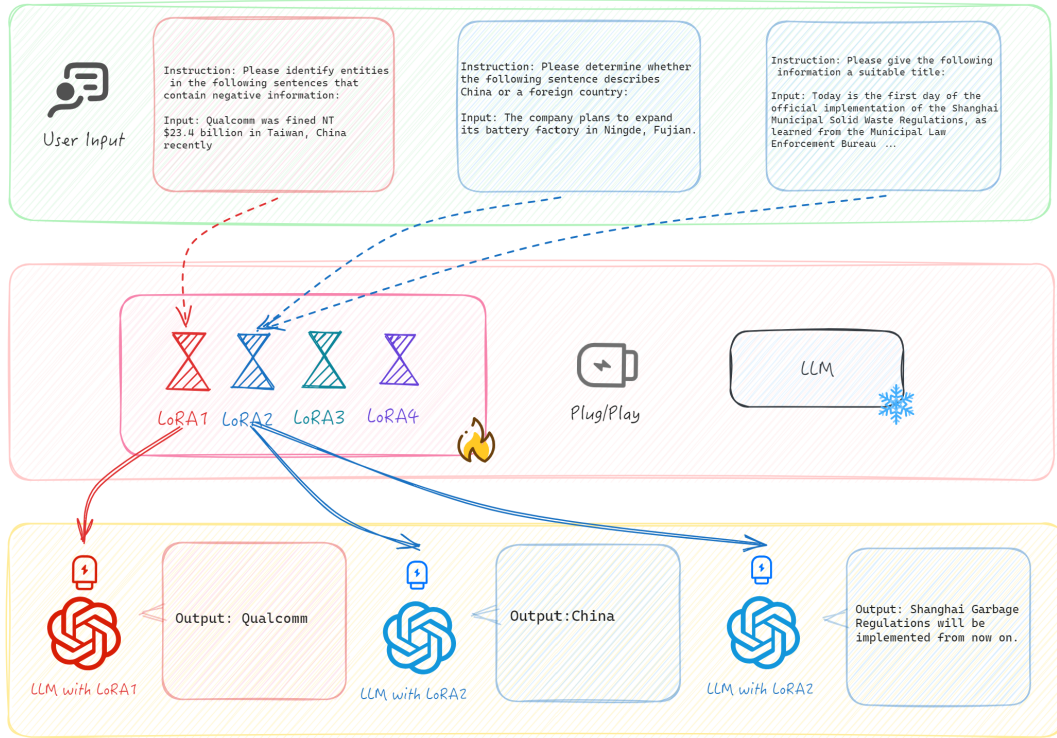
User Input

Instruction: Please identify entities in the following sentences that contain negative information:

Input: Qualcomm was fined NT \$23.4 billion in Taiwan, China recently

Instruction: Please determine whether the following sentence describes China or a foreign country:

Input: The company plans to expand its battery factory in Ningde, Fujian.

Instruction: Please give the following information a suitable title:

Input: Today is the first day of the official implementation of the Shanghai Municipal Solid Waste Regulations, as learned from the Municipal Law Enforcement Bureau ...

LoRA1 LoRA2 LoRA3 LoRA4

Plug/Play

LLM

Output: Qualcomm

LLM with LoRA1

Output:China

LLM with LoRA2

Output: Shanghai Garbage Regulations will be implemented from now on.

LLM with LoRA2